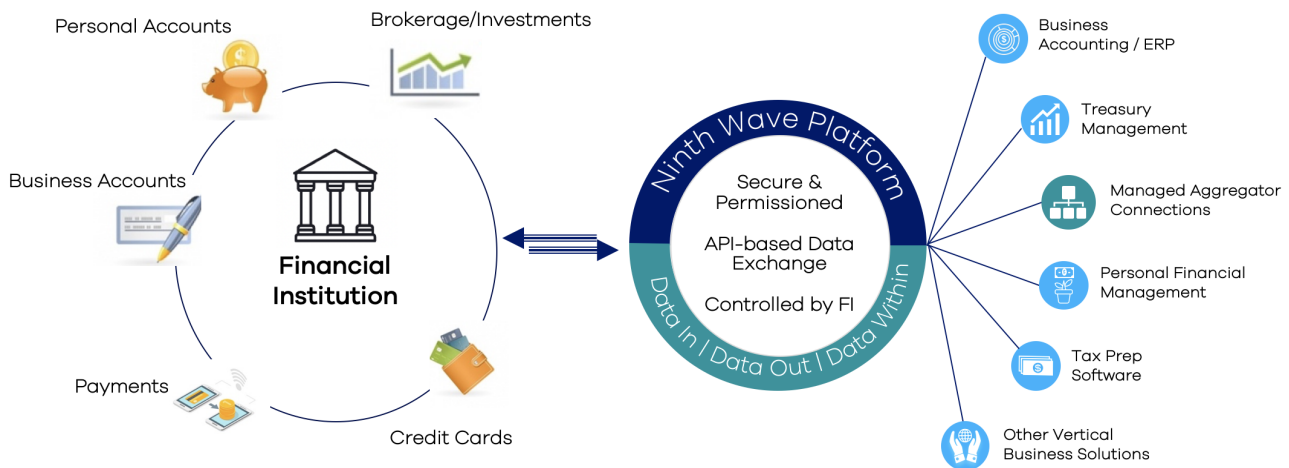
Personal Accounts

Brokerage/Investments

Business Accounts

Financial Institution

Payments

Credit Cards

Ninth Wave Platform

Secure & Permissioned

API-based Data Exchange

Controlled by FI

Data In | Data Out | Data Within

Business Accounting / ERP

Treasury Management

Managed Aggregator Connections

Personal Financial Management

Tax Prep Software

Other Vertical Business Solutions